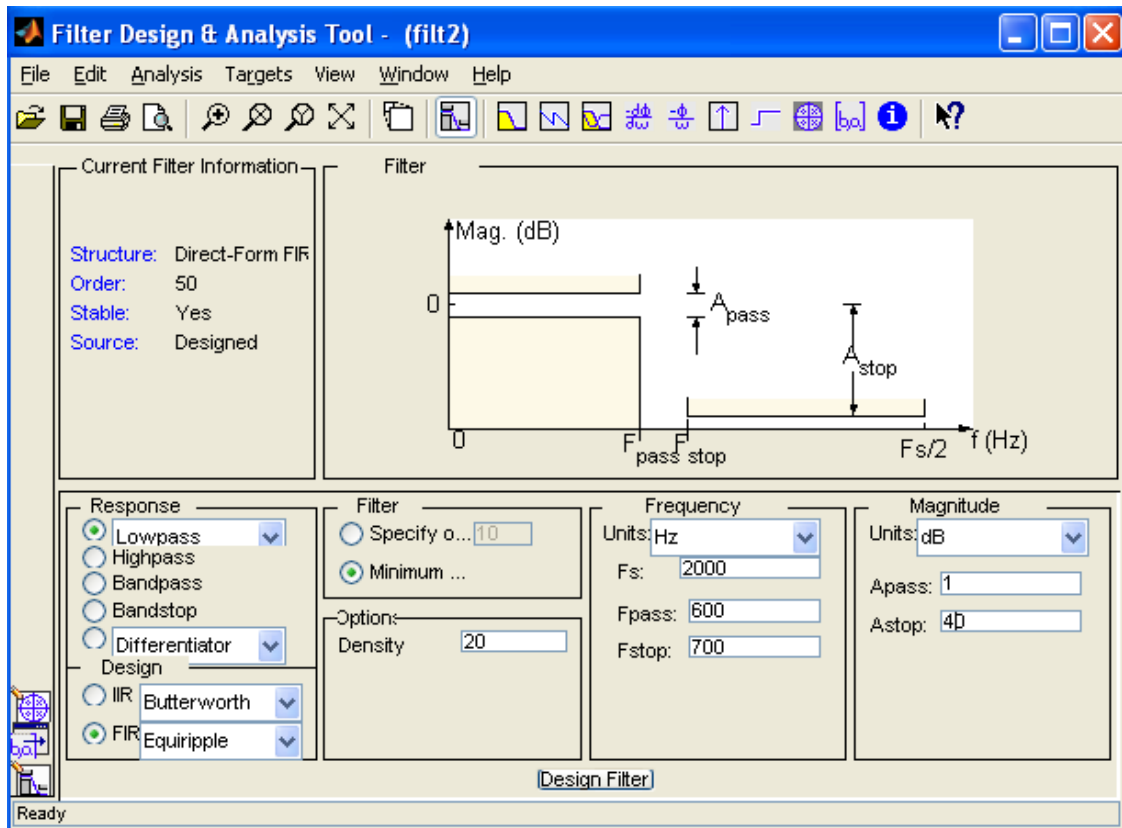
Filter Design & Analysis Tool - (filt2)

File Edit Analysis Targets View Window Help

Current Filter Information

Structure: Direct-Form FIR
Order: 50
Stable: Yes
Source: Designed

Filter

Mag. (dB)
0
$A_{pass}$
$A_{stop}$
0
$F_{pass}$ $F_{stop}$
Fs/2
f (Hz)

Response
Lowpass
Highpass
Bandpass
Bandstop
Differentiator

Design
IIR Butterworth
FIR Equiripple

Filter
Specify o... 10
Minimum ...

Options
Density 20

Frequency
Units: Hz
Fs: 2000
Fpass: 600
Fstop: 700

Magnitude
Units: dB
Apass: 1
Astop: 40

Design Filter

Ready